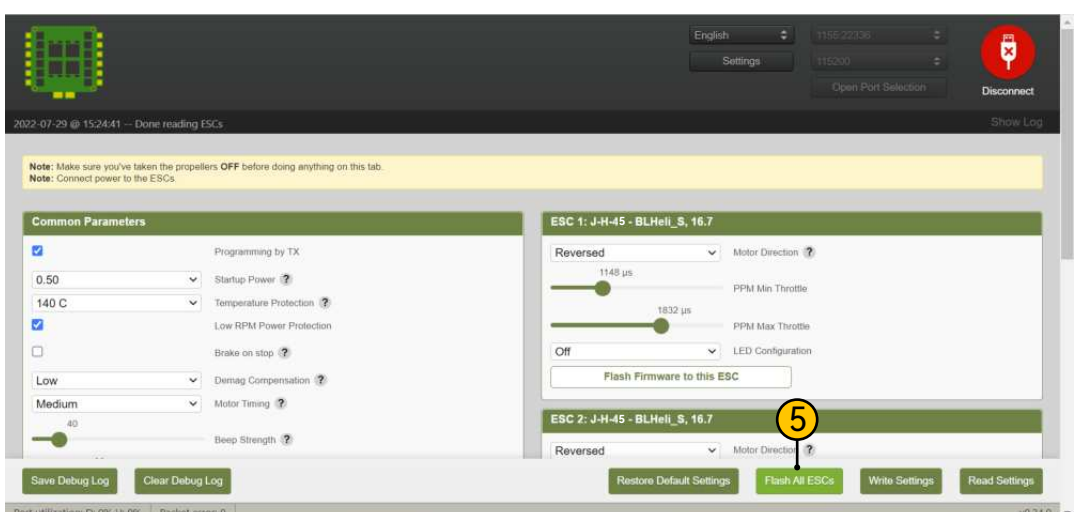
English
Settings
1155:22336
115200
Open Port Selection
Disconnect

2022-07-29 @ 15:24:41 -- Done reading ESCs
Show Log

Note: Make sure you've taken the propellers OFF before doing anything on this tab.
Note: Connect power to the ESCs

Common Parameters

Programming by TX
0.50
Startup Power ?
140 C
Temperature Protection ?
Low RPM Power Protection
Brake on stop ?
Low
Demag Compensation ?
Medium
Motor Timing ?
40
Beep Strength ?

ESC 1: J-H-45 - BLHeli_S, 16.7

Reversed
Motor Direction ?
1148 µs
PPM Min Throttle
1832 µs
PPM Max Throttle
Off
LED Configuration
Flash Firmware to this ESC

ESC 2: J-H-45 - BLHeli_S, 16.7

Reversed
Motor Direction ?

5

Save Debug Log
Clear Debug Log
Restore Default Settings
Flash All ESCs
Write Settings
Read Settings

Port utilization: D: 0% U: 0%
Packet error: 0